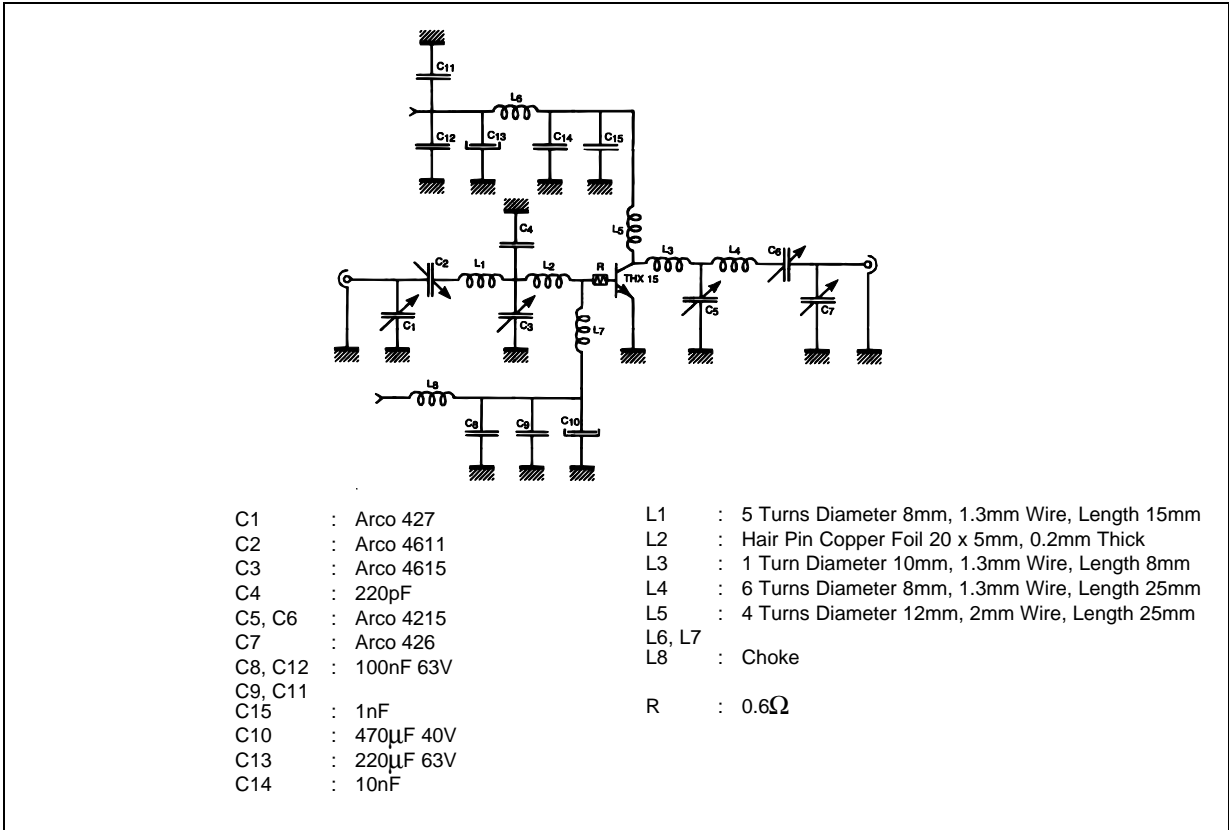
C11
L6
C12
C13
C14
C15
C4
L5
C2
L1
L2
R
L3
L4
C6
THX 15
C1
C3
L7
C5
C7
L8
C8
C9
C10

| | | |
|---|---|---|
| C1 | : | Arco 427 |
| C2 | : | Arco 4611 |
| C3 | : | Arco 4615 |
| C4 | : | 220pF |
| C5, C6 | : | Arco 4215 |
| C7 | : | Arco 426 |
| C8, C12 | : | 100nF 63V |
| C9, C11 C15 | : | 1nF |
| C10 | : | 470µF 40V |
| C13 | : | 220µF 63V |
| C14 | : | 10nF |

| | | |
|---|---|---|
| L1 | : | 5 Turns Diameter 8mm, 1.3mm Wire, Length 15mm |
| L2 | : | Hair Pin Copper Foil 20 x 5mm, 0.2mm Thick |
| L3 | : | 1 Turn Diameter 10mm, 1.3mm Wire, Length 8mm |
| L4 | : | 6 Turns Diameter 8mm, 1.3mm Wire, Length 25mm |
| L5 | : | 4 Turns Diameter 12mm, 2mm Wire, Length 25mm |
| L6, L7 L8 | : | Choke |
| R | : | 0.6Ω |